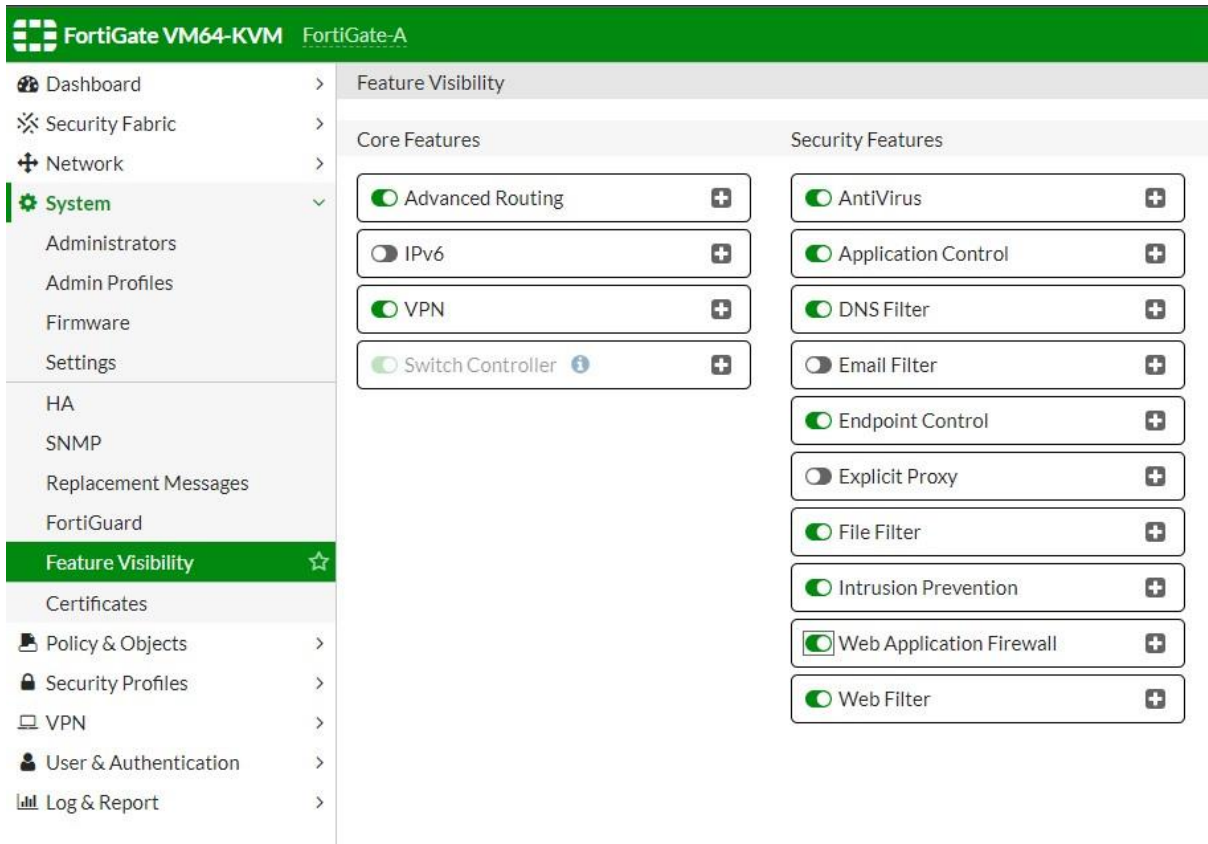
FortiGate VM64-KVM FortiGate-A

Dashboard
Security Fabric
Network
System
Administrators
Admin Profiles
Firmware
Settings
HA
SNMP
Replacement Messages
FortiGuard
Feature Visibility
Certificates
Policy & Objects
Security Profiles
VPN
User & Authentication
Log & Report

Feature Visibility

Core Features

Advanced Routing
IPv6
VPN
Switch Controller

Security Features

AntiVirus
Application Control
DNS Filter
Email Filter
Endpoint Control
Explicit Proxy
File Filter
Intrusion Prevention
Web Application Firewall
Web Filter